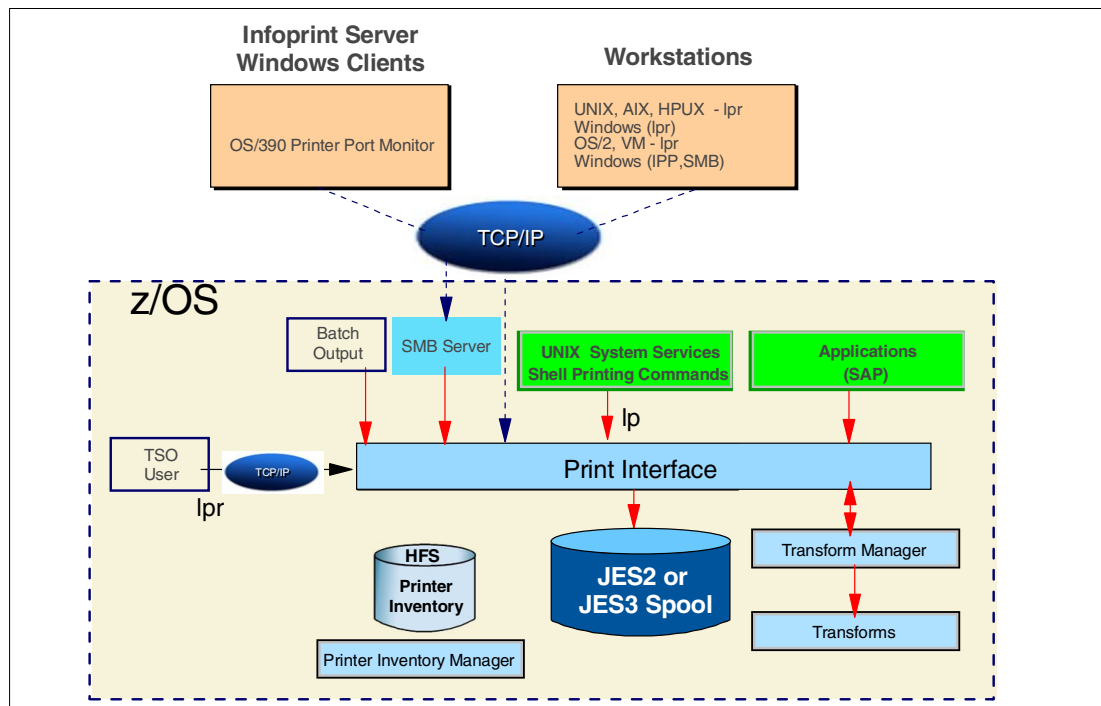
Infoprint Server Windows Clients

OS/390 Printer Port Monitor

Workstations

UNIX, AIX, HPUX - lpr
Windows (lpr)
OS/2, VM - lpr
Windows (IPP,SMB)

TCP/IP

z/OS

Batch Output

SMB Server

UNIX System Services Shell Printing Commands

Applications (SAP)

lp

TSO User

TCP/IP

lpr

Print Interface

HFS
Printer Inventory

JES2 or JES3 Spool

Transform Manager

Transforms

Printer Inventory Manager